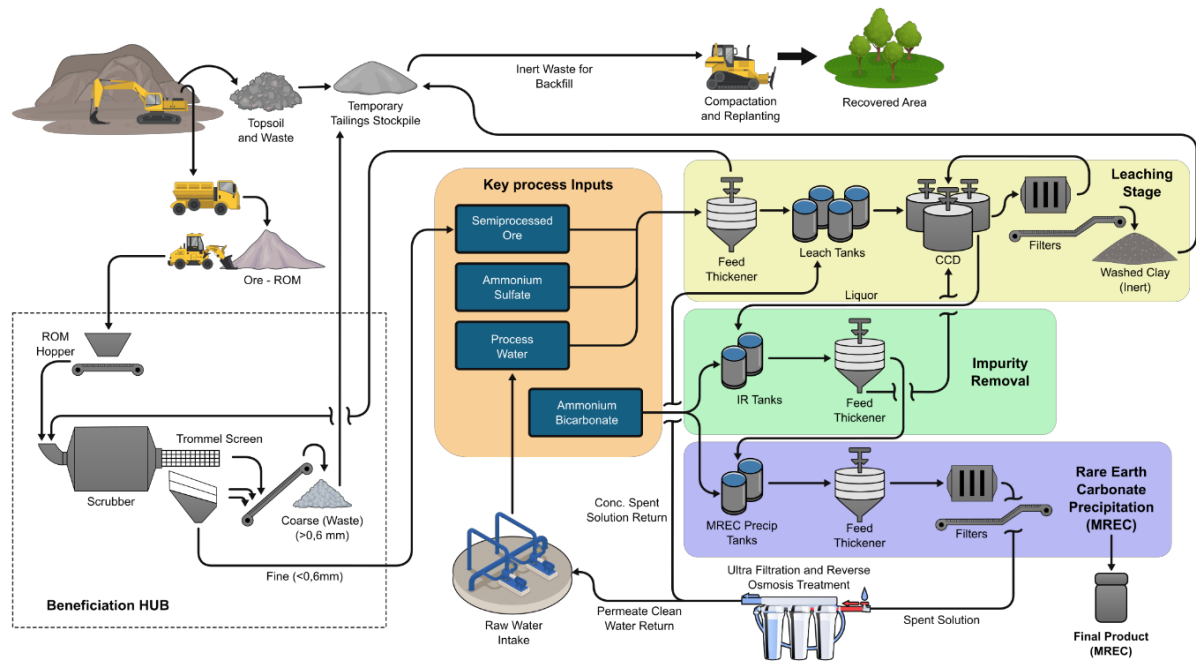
Topsoil and Waste

Temporary Tailings Stockpile

Inert Waste for Backfill

Compactation and Replanting

Recovered Area

Ore - ROM

ROM Hopper

Trommel Screen

Scrubber

Coarse (Waste) (>0,6 mm)

Fine (<0,6mm)

Beneficiation HUB

Key process Inputs

Semiprocessed Ore

Ammonium Sulfate

Process Water

Ammonium Bicarbonate

Leaching Stage

Feed Thickener

Leach Tanks

CCD

Filters

Washed Clay (Inert)

Liquor

Impurity Removal

IR Tanks

Feed Thickener

Rare Earth Carbonate Precipitation (MREC)

MREC Precip Tanks

Feed Thickener

Filters

Conc. Spent Solution Return

Raw Water Intake

Ultra Filtration and Reverse Osmosis Treatment

Permeate Clean Water Return

Spent Solution

Final Product (MREC)